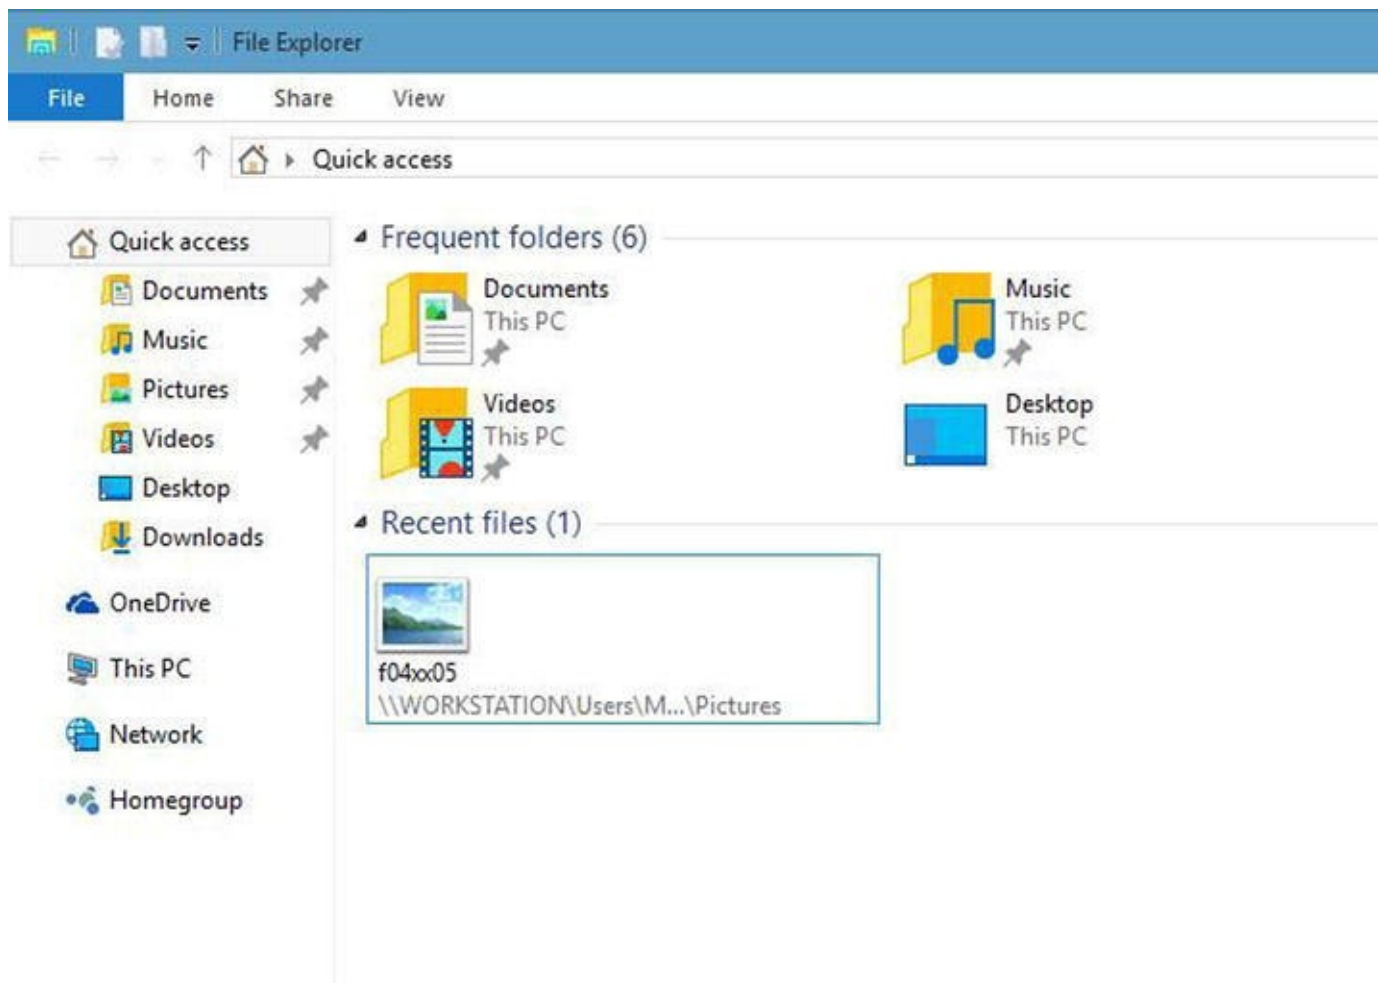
File Explorer

File
Home
Share
View

Quick access

Quick access
Documents
Music
Pictures
Videos
Desktop
Downloads

OneDrive

This PC

Network

Homegroup

Frequent folders (6)

Documents
This PC

Music
This PC

Videos
This PC

Desktop
This PC

Recent files (1)

f04xx05
\\WORKSTATION\Users\M...\Pictures